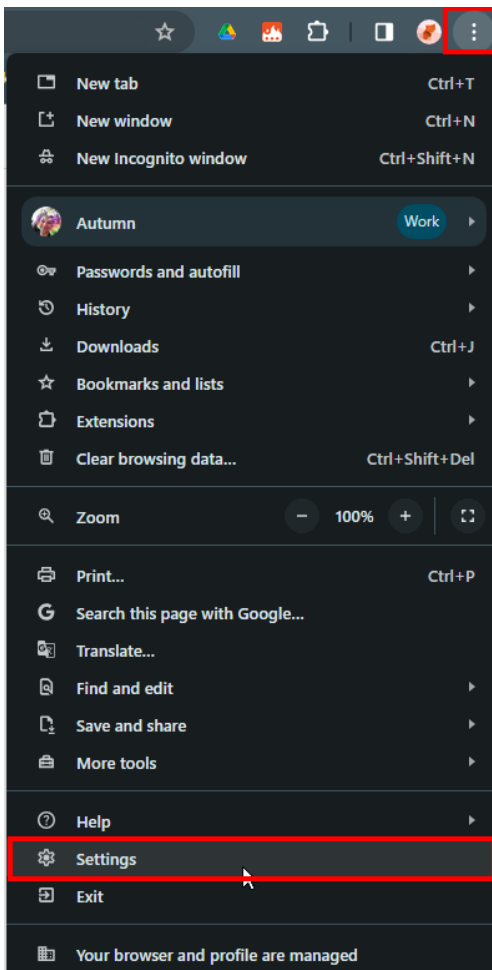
New tab Ctrl+T
New window Ctrl+N
New Incognito window Ctrl+Shift+N

Autumn Work

Passwords and autofill
History
Downloads Ctrl+J
Bookmarks and lists
Extensions
Clear browsing data... Ctrl+Shift+Del

Zoom − 100% +

Print... Ctrl+P
Search this page with Google...
Translate...
Find and edit
Save and share
More tools

Help
Settings
Exit

Your browser and profile are managed